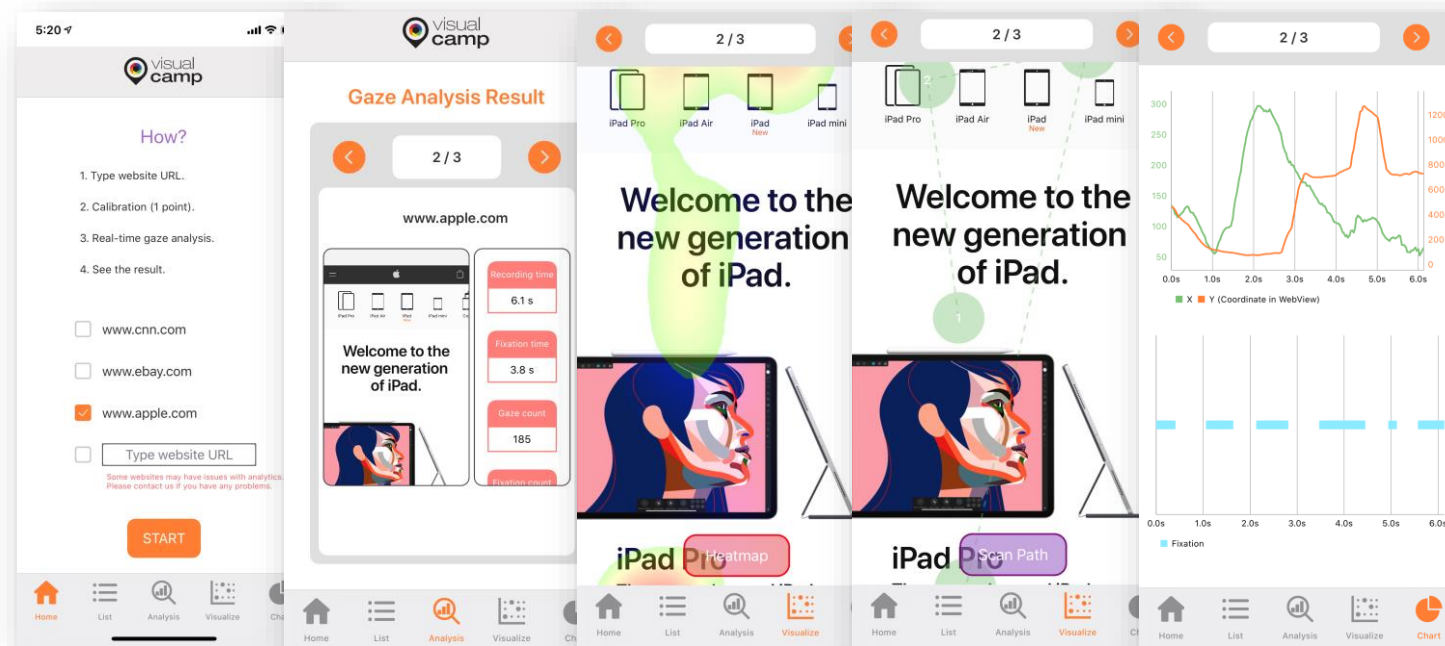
5:20

visual camp

How?

1. Type website URL.

2. Calibration (1 point).

3. Real-time gaze analysis.

4. See the result.

www.cnn.com

www.ebay.com

www.apple.com

Type website URL

Some websites may have issues with analytics. Please contact us if you have any problems.

START

Home List Analysis Visualize Cha

visual camp

Gaze Analysis Result

2 / 3

www.apple.com

iPad Pro iPad Air iPad iPad mini

Welcome to the new generation of iPad.

Recording time
6.1 s

Fixation time
3.8 s

Gaze count
185

Fixation count

Home List Analysis Visualize Ch

2 / 3

iPad Pro iPad Air iPad New iPad mini

Welcome to the new generation of iPad.

iPad Pro

Heatmap

Home List Analysis Visualize

2 / 3

2

iPad Pro iPad Air iPad New iPad mini

Welcome to the new generation of iPad.

1

iPad Pro

Scan Path

Home List Analysis Visualize Ch

2 / 3

300 250 200 150 100 50

1200 1000 800 600 400 200

0.0s 1.0s 2.0s 3.0s 4.0s 5.0s 6.0s

X Y (Coordinate in WebView)

0.0s 1.0s 2.0s 3.0s 4.0s 5.0s 6.0s

Fixation

Home List Analysis Visualize Chart